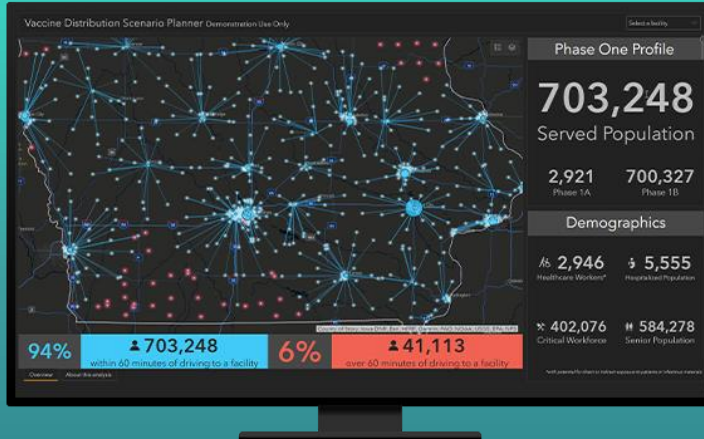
Vaccine Distribution Scenario Planner Demonstration Use Only

Select a facility

Phase One Profile

703,248

Served Population

2,921
Phase 1A

700,327
Phase 1B

Demographics

2,946
Healthcare Workers*

5,555
Hospitalized Population

402,076
Critical Workforce

584,278
Senior Population

County of Story, Iowa DNR, Esri, HERE, Garmin, FAO, NOAA, USGS, EPA, NPS

94%

703,248
within 60 minutes of driving to a facility

6%

41,113
over 60 minutes of driving to a facility

Overview

About this analysis

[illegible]